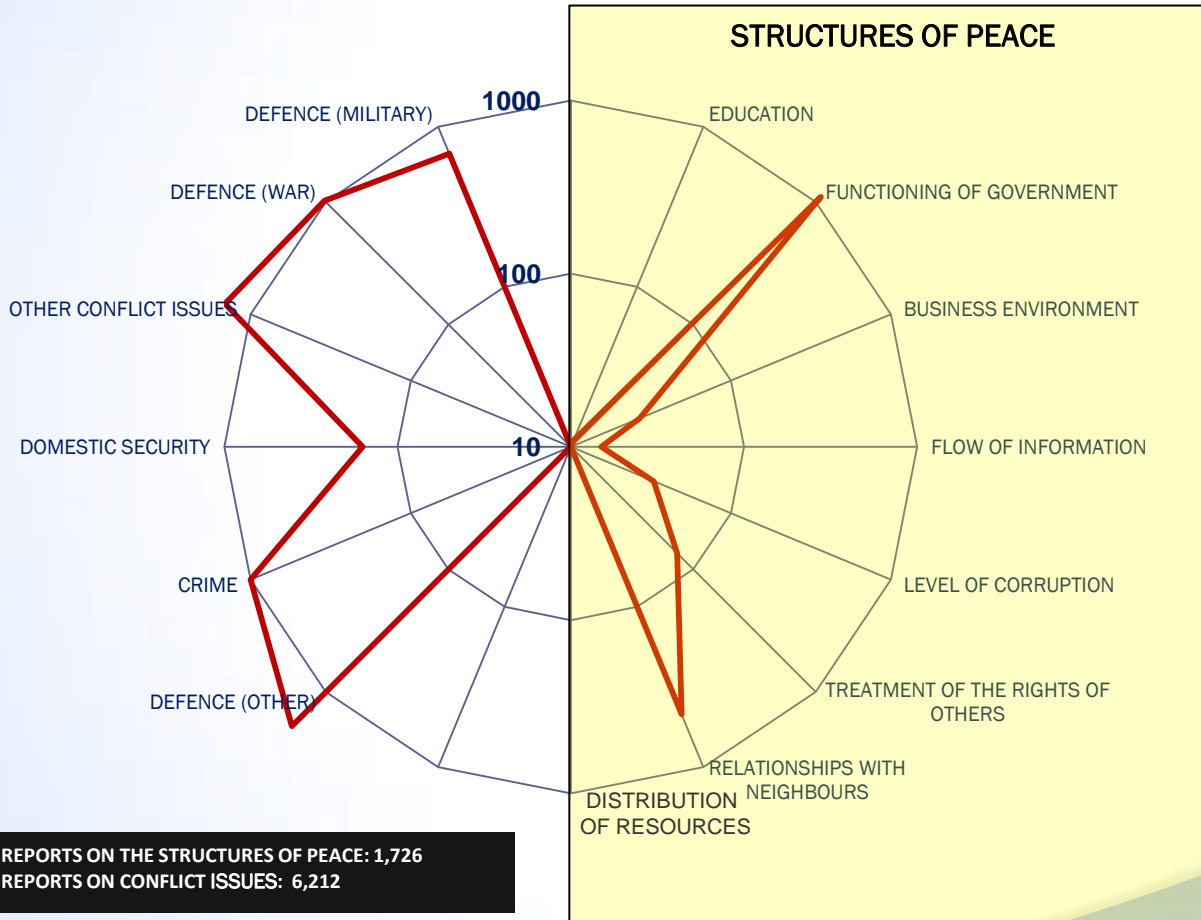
STRUCTURES OF PEACE

1000

100

10

DEFENCE (MILITARY)

DEFENCE (WAR)

OTHER CONFLICT ISSUES

DOMESTIC SECURITY

CRIME

DEFENCE (OTHER)

EDUCATION

FUNCTIONING OF GOVERNMENT

BUSINESS ENVIRONMENT

FLOW OF INFORMATION

LEVEL OF CORRUPTION

TREATMENT OF THE RIGHTS OF OTHERS

RELATIONSHIPS WITH NEIGHBOURS

DISTRIBUTION OF RESOURCES

REPORTS ON THE STRUCTURES OF PEACE: 1,726
REPORTS ON CONFLICT ISSUES: 6,212